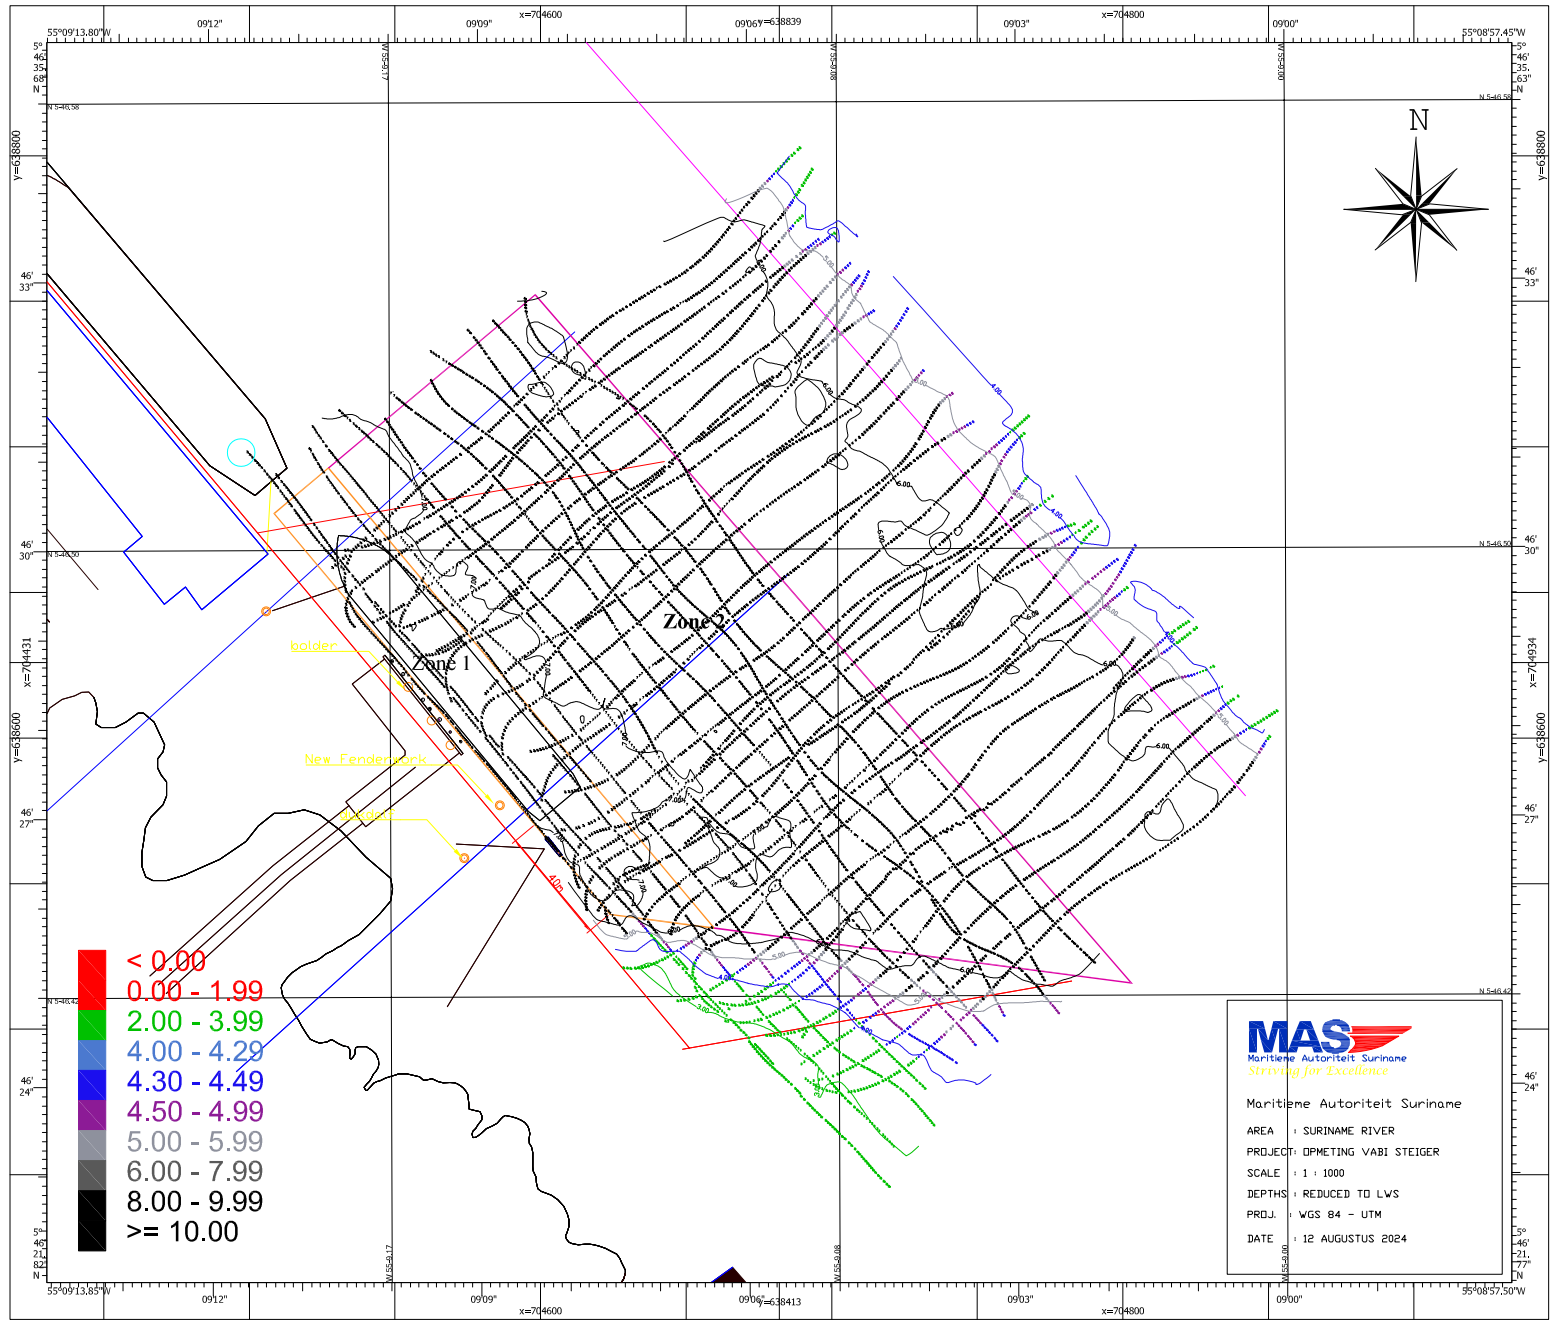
55°09'13.80"W
09'12"
09'09"
x=704600
09'06"
y=638839
09'03"
x=704800
09'00"
55°08'57.45"W

5° 46' 35.68" N
5° 46' 35.63" N

N 5-46.58
N 5-46.58

W 55-9.17
W 55-9.08
W 55-9.00

y=638800
y=638800

N

46' 33"
46' 33"

46' 30"
46' 30"
N 5-46.50
N 5-46.50

x=704431
x=704934

y=638600
y=638600

46' 27"
46' 27"

Zone 1
Zone 2

bolder
New Fenderwork
bolder

40m

4.00
5.00
6.00
7.00
4.50
3.00

N 5-46.42
N 5-46.42

46' 24"
46' 24"

| | |
|---|---|
| | < 0.00 |
| | 0.00 - 1.99 |
| | 2.00 - 3.99 |
| | 4.00 - 4.29 |
| | 4.30 - 4.49 |
| | 4.50 - 4.99 |
| | 5.00 - 5.99 |
| | 6.00 - 7.99 |
| | 8.00 - 9.99 |
| | >= 10.00 |

MAS
Maritieme Autoriteit Suriname
Striving for Excellence

Maritieme Autoriteit Suriname

AREA : SURINAME RIVER
PROJECT: OPMETING VABI STEIGER
SCALE : 1 : 1000
DEPTHS : REDUCED TO LWS
PROJ. : WGS 84 - UTM
DATE : 12 AUGUSTUS 2024

5° 46' 21.82" N
5° 46' 21.77" N

W 55-9.17
W 55-9.08
W 55-9.00

55°09'13.85"W
09'12"
09'09"
x=704600
09'06"
y=638413
09'03"
x=704800
09'00"
55°08'57.50"W